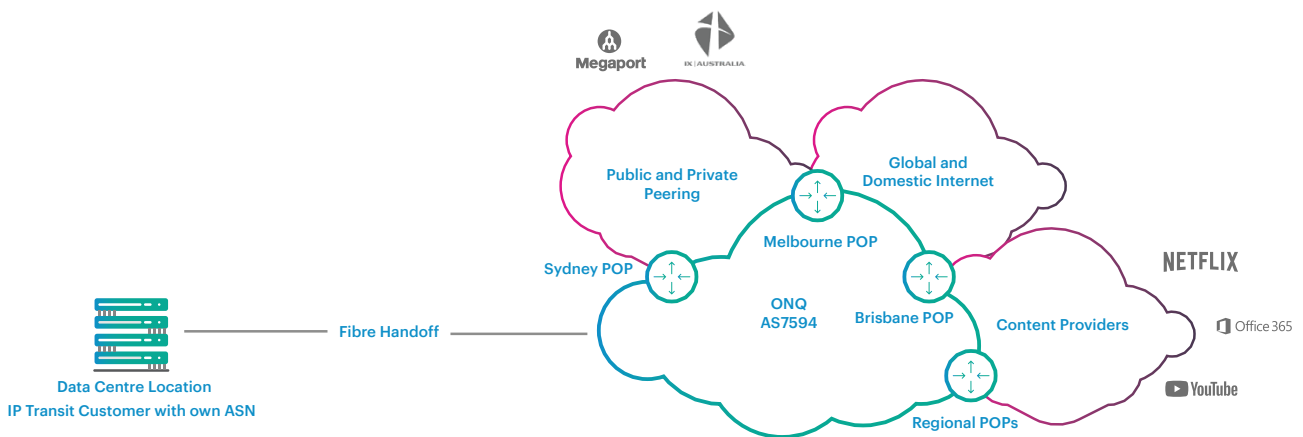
Megaport

IX | AUSTRALIA

Public and Private Peering

Global and Domestic Internet

Melbourne POP

Sydney POP

ONQ
AS7594

Brisbane POP

Content Providers

NETFLIX

Office 365

YouTube

Regional POPs

Fibre Handoff

Data Centre Location
IP Transit Customer with own ASN